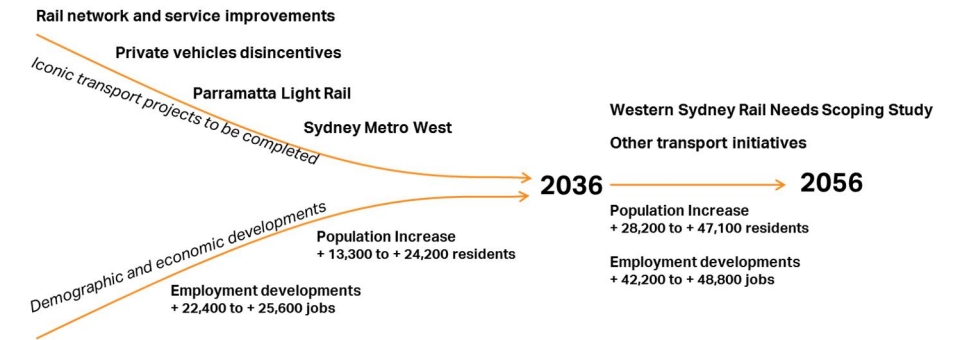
Rail network and service improvements

Private vehicles disincentives

Iconic transport projects to be completed

Parramatta Light Rail

Sydney Metro West

Western Sydney Rail Needs Scoping Study

Other transport initiatives

2036

2056

Demographic and economic developments

Population Increase
+ 13,300 to + 24,200 residents

Employment developments
+ 22,400 to + 25,600 jobs

Population Increase
+ 28,200 to + 47,100 residents

Employment developments
+ 42,200 to + 48,800 jobs